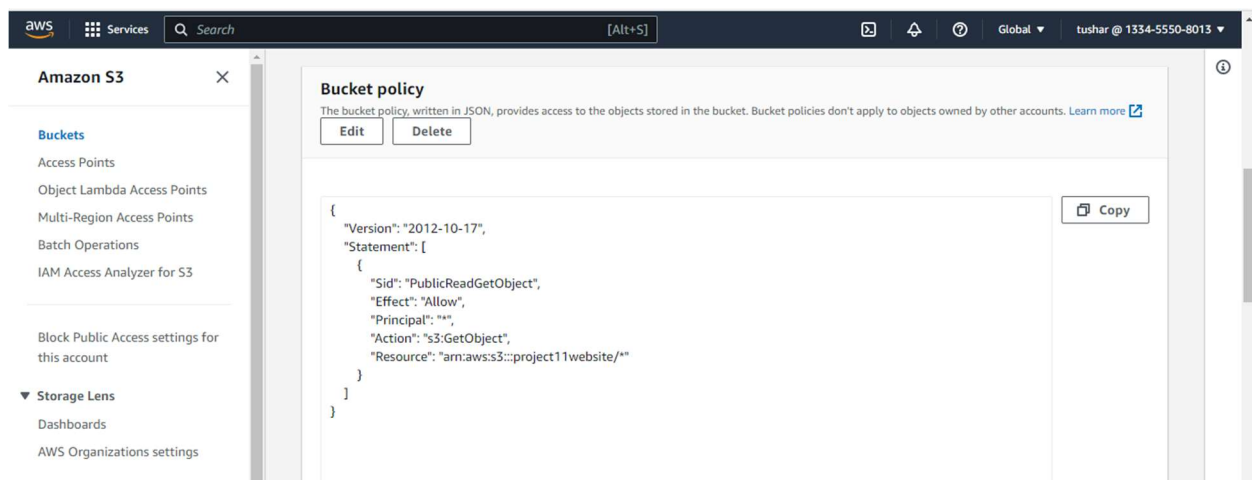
aws Services Search [Alt+S] Global ▼ tushar @ 1334-5550-8013 ▼

Amazon S3 ×

Buckets
Access Points
Object Lambda Access Points
Multi-Region Access Points
Batch Operations
IAM Access Analyzer for S3

Block Public Access settings for this account

▼ Storage Lens
Dashboards
AWS Organizations settings

Bucket policy
The bucket policy, written in JSON, provides access to the objects stored in the bucket. Bucket policies don't apply to objects owned by other accounts. Learn more
Edit Delete

{
"Version": "2012-10-17",
"Statement": [
{
"Sid": "PublicReadGetObject",
"Effect": "Allow",
"Principal": "*",
"Action": "s3:GetObject",
"Resource": "arn:aws:s3:::project11website/*"
}
]
}

Copy